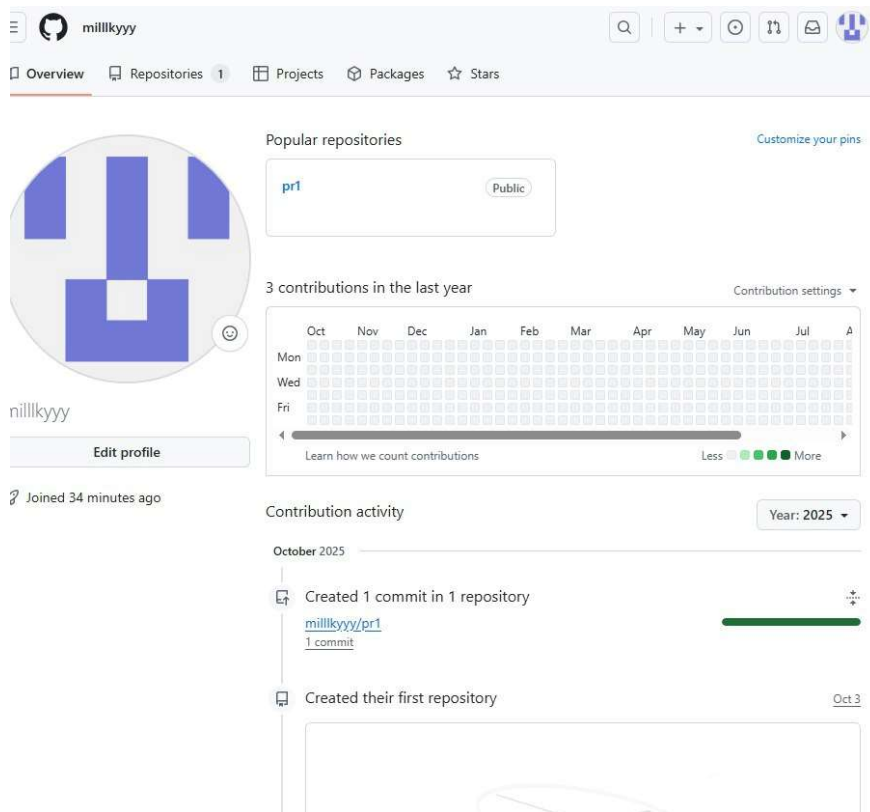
milllkyyy

Overview Repositories 1 Projects Packages Stars

Popular repositories

Customize your pins

pr1

Public

3 contributions in the last year

Contribution settings

Oct Nov Dec Jan Feb Mar Apr May Jun Jul A

Mon
Wed
Fri

Learn how we count contributions

Less More

nilllkyyy

Edit profile

Joined 34 minutes ago

Contribution activity

Year: 2025

October 2025

Created 1 commit in 1 repository

milllkyyy/pr1
1 commit

Created their first repository

Oct 3